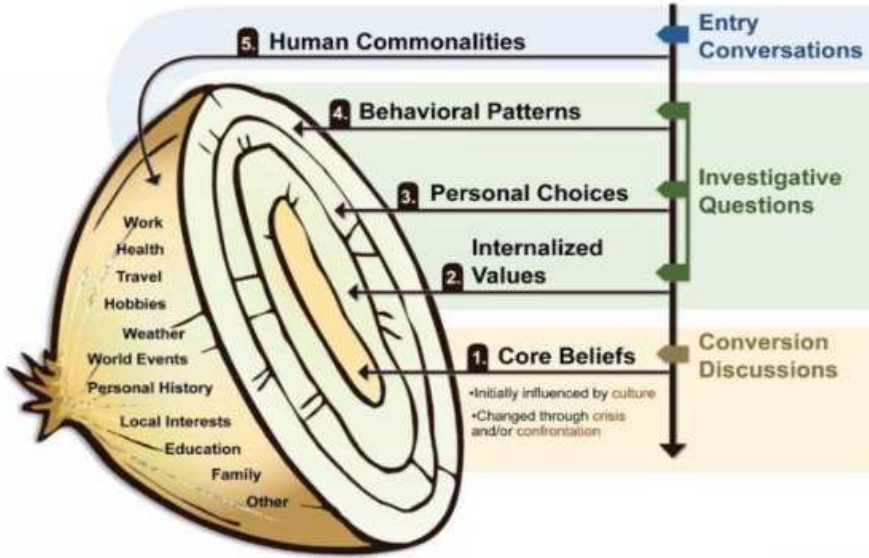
5. Human Commonalities

Entry Conversations

4. Behavioral Patterns

3. Personal Choices

Investigative Questions

Internalized
2. Values

1. Core Beliefs

•Initially influenced by culture

•Changed through crisis and/or confrontation

Conversion Discussions

Work
Health
Travel
Hobbies
Weather
World Events
Personal History
Local Interests
Education
Family
Other